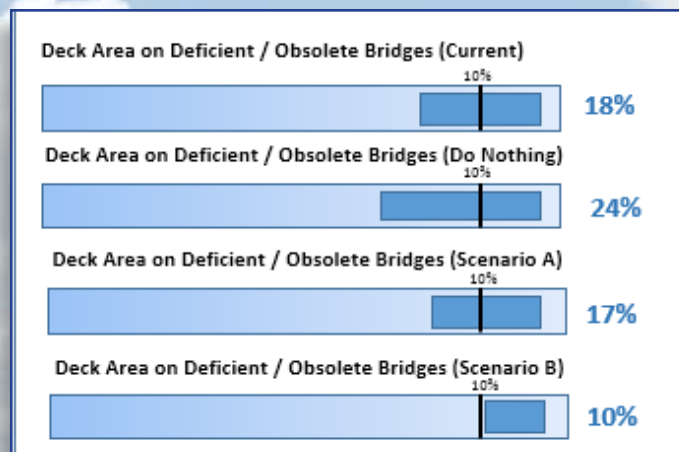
Deck Area on Deficient / Obsolete Bridges (Current)

10%

18%

Deck Area on Deficient / Obsolete Bridges (Do Nothing)

10%

24%

Deck Area on Deficient / Obsolete Bridges (Scenario A)

10%

17%

Deck Area on Deficient / Obsolete Bridges (Scenario B)

10%

10%